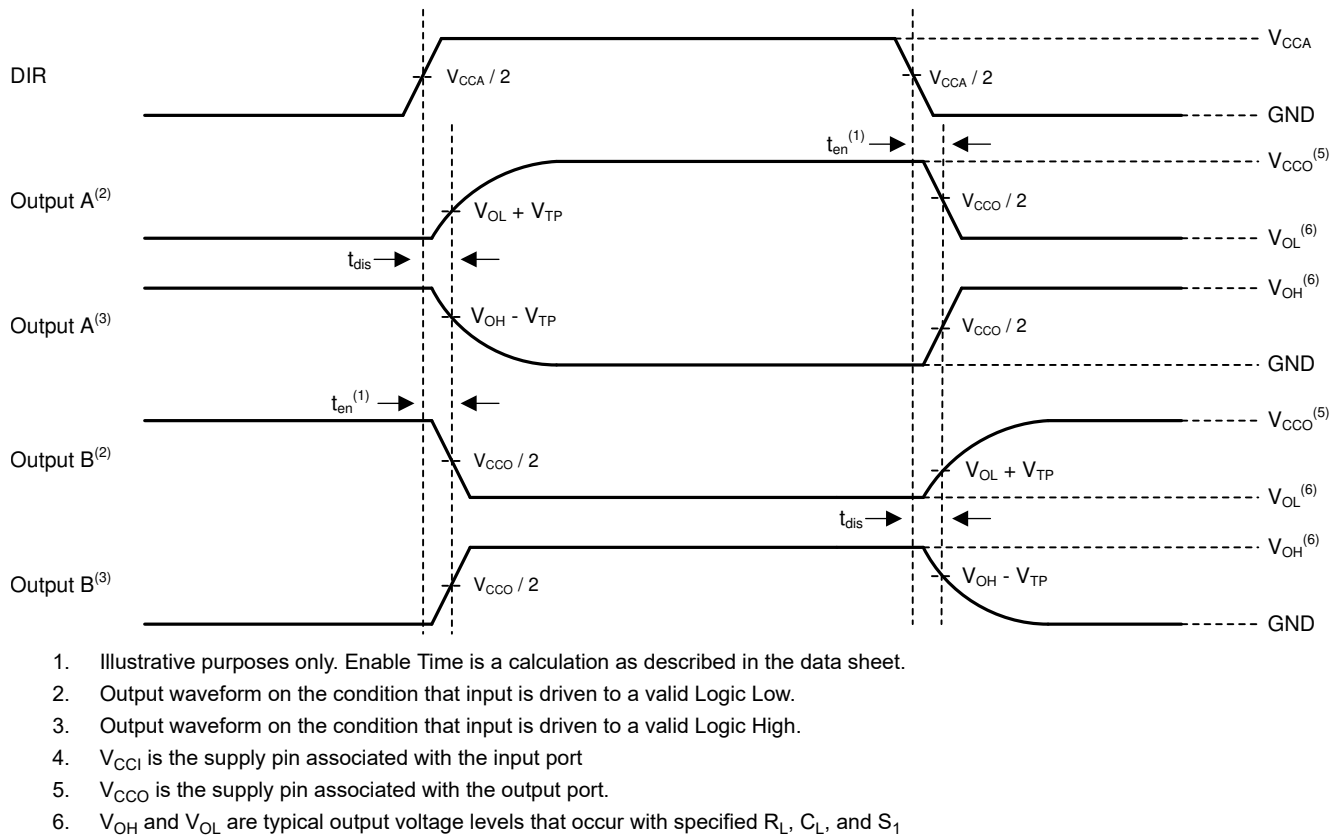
DIR

$V_{CCA}$ / 2

$V_{CCA}$ / 2

$V_{CCA}$

GND

$t_{en}^{(1)}$

$V_{CCO}^{(5)}$

Output A$^{(2)}$

$V_{OL}$ + $V_{TP}$

$V_{CCO}$ / 2

$V_{OL}^{(6)}$

$t_{dis}$

$V_{OH}^{(6)}$

Output A$^{(3)}$

$V_{OH}$ - $V_{TP}$

$V_{CCO}$ / 2

GND

$t_{en}^{(1)}$

$V_{CCO}^{(5)}$

Output B$^{(2)}$

$V_{CCO}$ / 2

$V_{OL}$ + $V_{TP}$

$V_{OL}^{(6)}$

$t_{dis}$

$V_{OH}^{(6)}$

Output B$^{(3)}$

$V_{CCO}$ / 2

$V_{OH}$ - $V_{TP}$

GND

1. Illustrative purposes only. Enable Time is a calculation as described in the data sheet.
2. Output waveform on the condition that input is driven to a valid Logic Low.
3. Output waveform on the condition that input is driven to a valid Logic High.
4. $V_{CCI}$ is the supply pin associated with the input port
5. $V_{CCO}$ is the supply pin associated with the output port.
6. $V_{OH}$ and $V_{OL}$ are typical output voltage levels that occur with specified $R_L$, $C_L$, and $S_1$